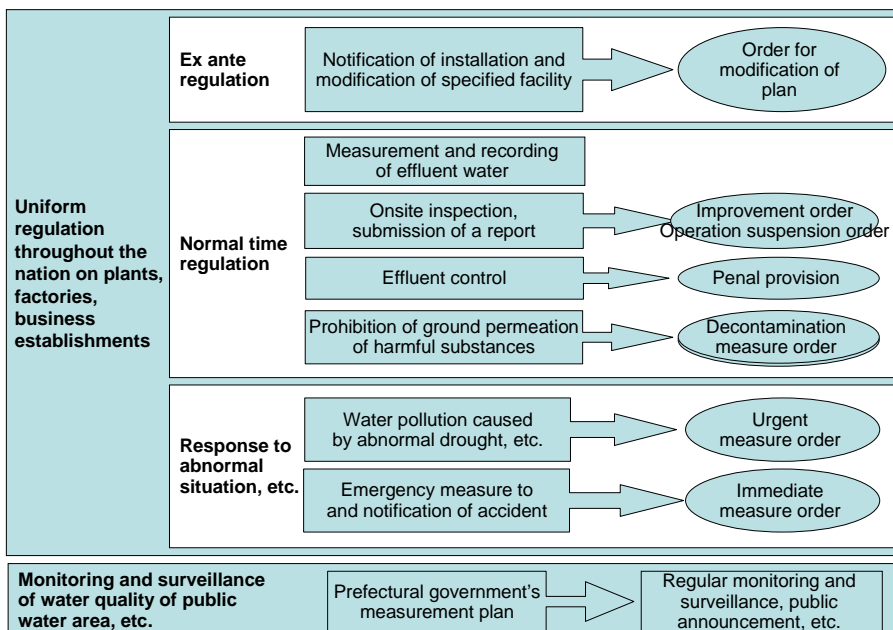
Uniform regulation throughout the nation on plants, factories, business establishments

Ex ante regulation

Notification of installation and modification of specified facility

Order for modification of plan

Normal time regulation

Measurement and recording of effluent water

Onsite inspection, submission of a report

Improvement order Operation suspension order

Effluent control

Penal provision

Prohibition of ground permeation of harmful substances

Decontamination measure order

Response to abnormal situation, etc.

Water pollution caused by abnormal drought, etc.

Urgent measure order

Emergency measure to and notification of accident

Immediate measure order

Monitoring and surveillance of water quality of public water area, etc.

Prefectural government's measurement plan

Regular monitoring and surveillance, public announcement, etc.